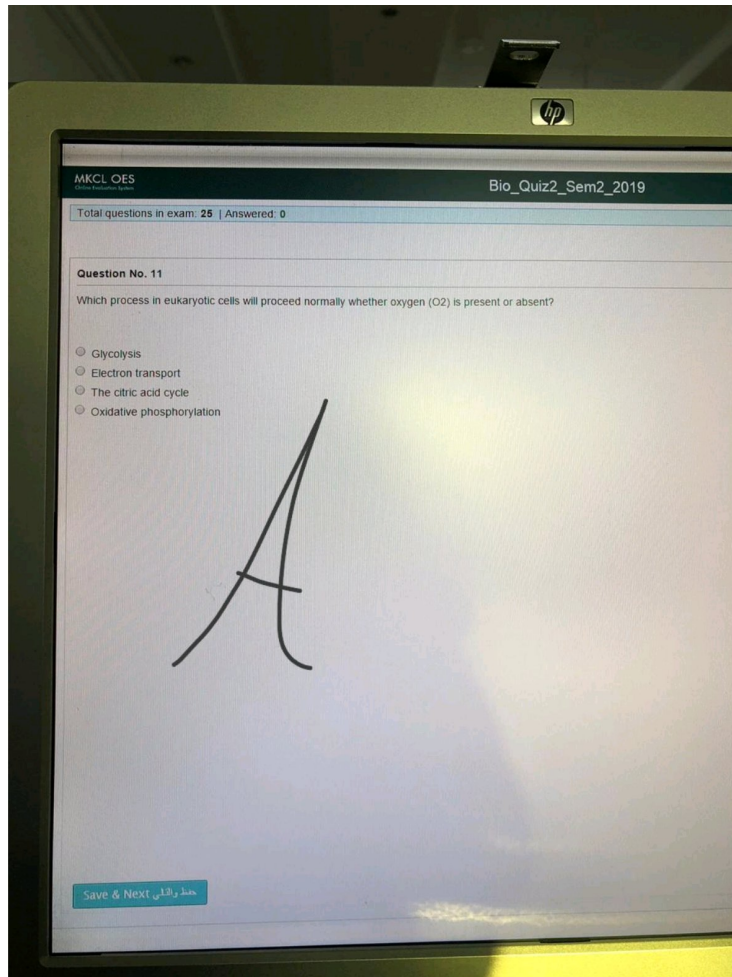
hp

MKCL OES
Online Evaluation System

Bio_Quiz2_Sem2_2019

Total questions in exam: 25 | Answered: 0

Question No. 11

Which process in eukaryotic cells will proceed normally whether oxygen (O2) is present or absent?

Glycolysis
Electron transport
The citric acid cycle
Oxidative phosphorylation

A

Save & Next حفظ والتالي